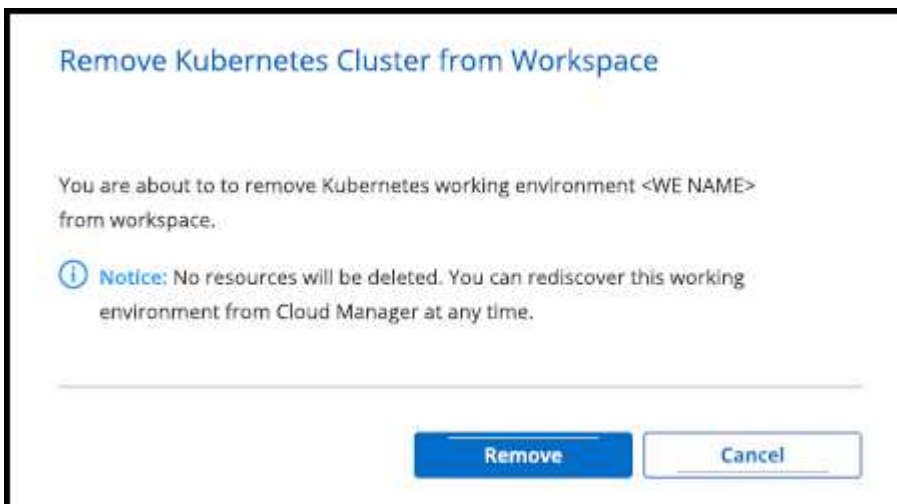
Remove Kubernetes Cluster from Workspace

You are about to to remove Kubernetes working environment <WE NAME> from workspace.

Notice: No resources will be deleted. You can rediscover this working environment from Cloud Manager at any time.

Remove

Cancel